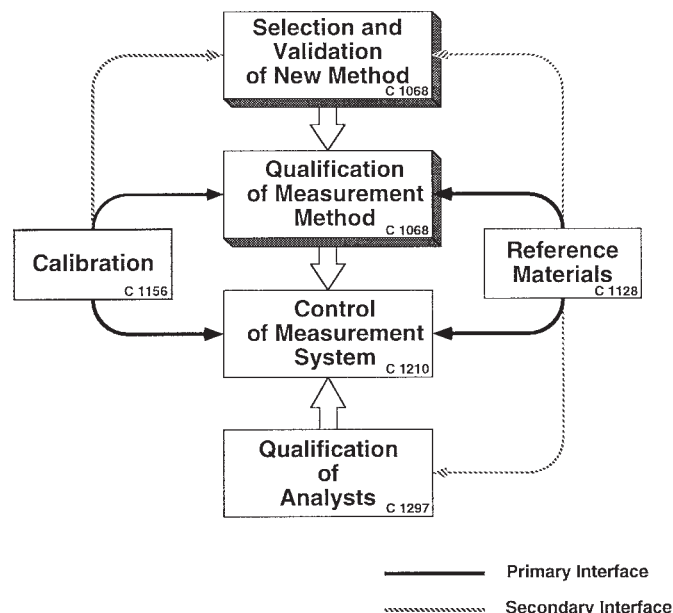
Selection and Validation of New Method
C 1068

Qualification of Measurement Method
C 1068

Calibration
C 1156

Reference Materials
C 1128

Control of Measurement System
C 1210

Qualification of Analysts
C 1297

Primary Interface

Secondary Interface